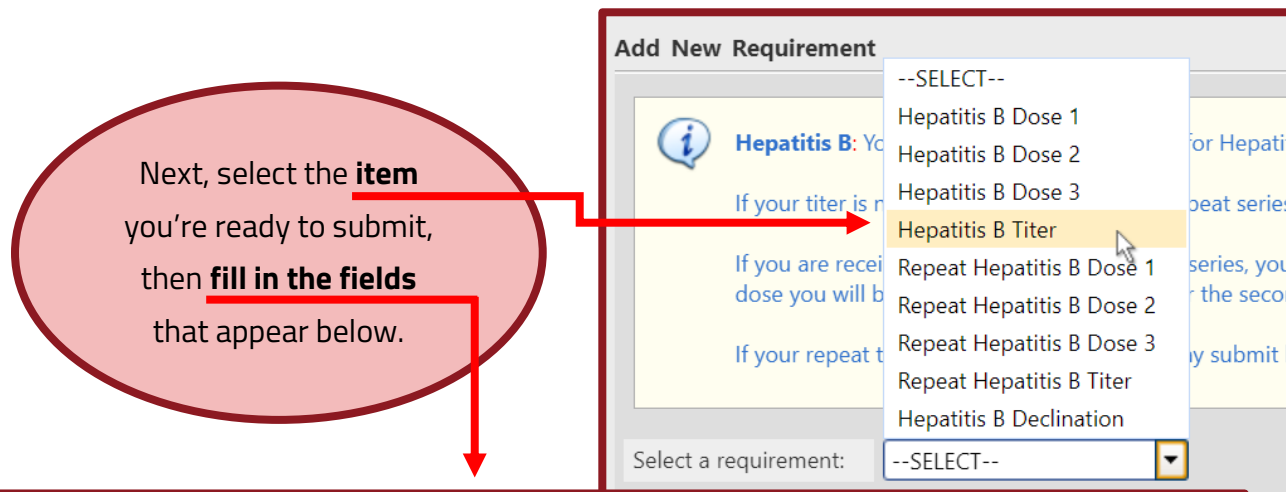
Next, select the **item** you're ready to submit, then **fill in the fields** that appear below.

Add New Requirement

Hepatitis B: Yo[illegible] for Hepati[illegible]

If your titer is n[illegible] peat series

If you are recei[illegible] series, you dose you will b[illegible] the secon

If your repeat t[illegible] ay submit

--SELECT--
Hepatitis B Dose 1
Hepatitis B Dose 2
Hepatitis B Dose 3
Hepatitis B Titer
Repeat Hepatitis B Dose 1
Repeat Hepatitis B Dose 2
Repeat Hepatitis B Dose 3
Repeat Hepatitis B Titer
Hepatitis B Declination

Select a requirement: --SELECT--